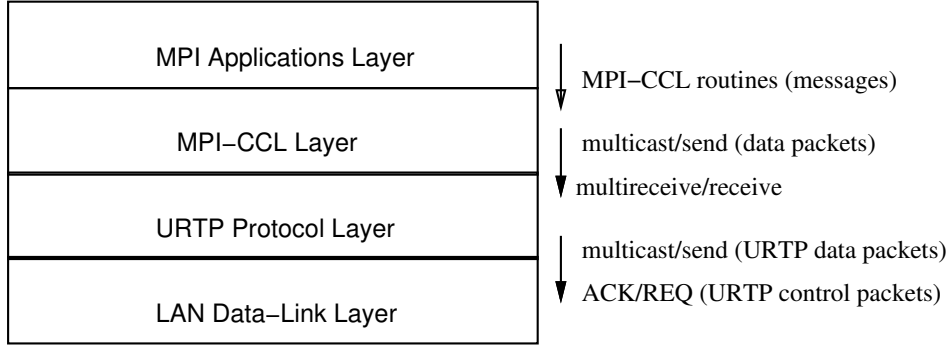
MPI Applications Layer

MPI−CCL routines (messages)

MPI−CCL Layer

multicast/send (data packets)

multireceive/receive

URTP Protocol Layer

multicast/send (URTP data packets)

ACK/REQ (URTP control packets)

LAN Data−Link Layer